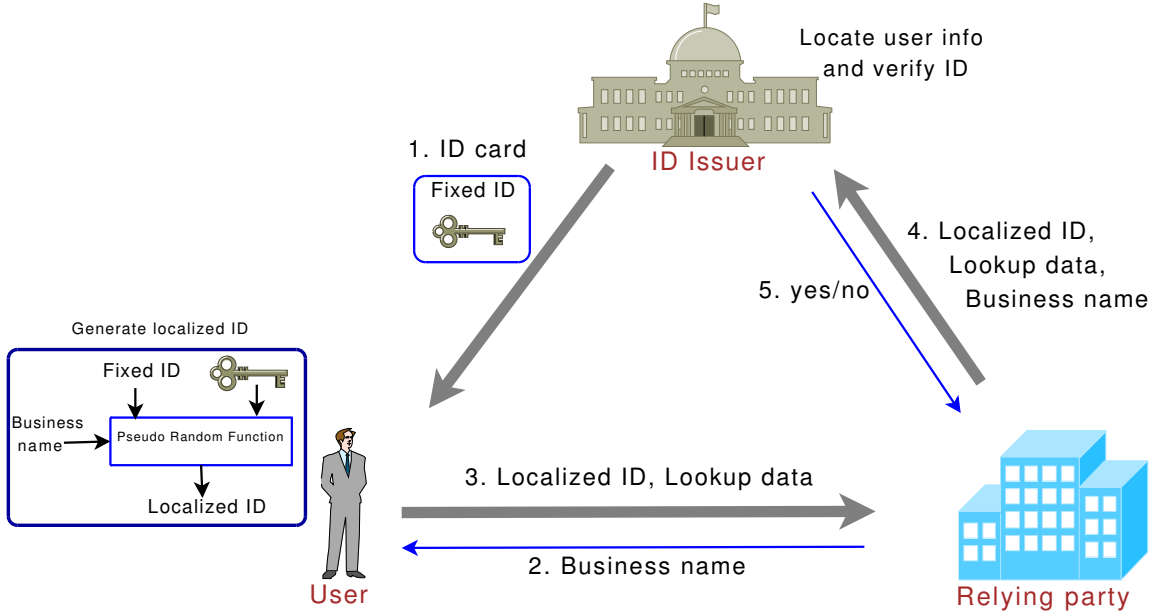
Locate user info and verify ID

ID Issuer

1. ID card

Fixed ID

4. Localized ID, Lookup data, Business name

5. yes/no

Generate localized ID

Fixed ID

Business name

Pseudo Random Function

Localized ID

3. Localized ID, Lookup data

2. Business name

User

Relying party